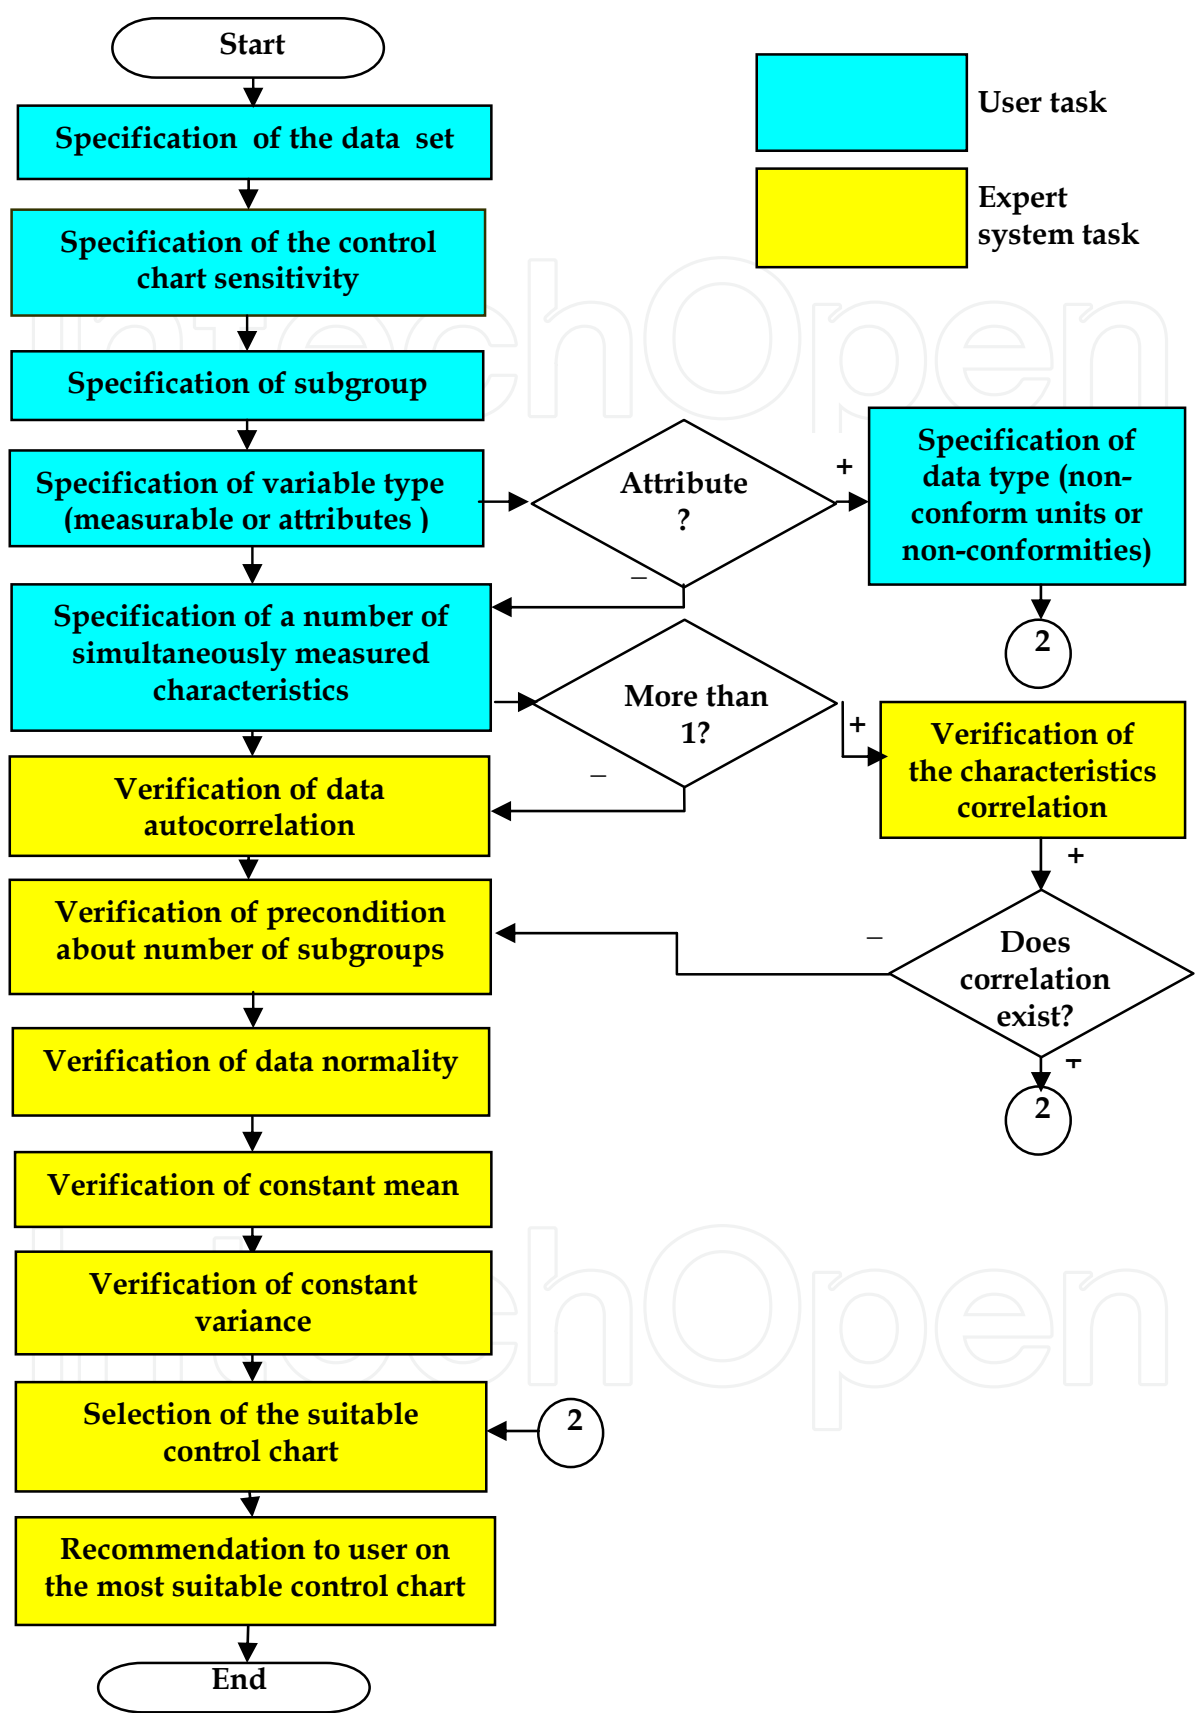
Start

User task

Expert system task

Specification of the data set

Specification of the control chart sensitivity

Specification of subgroup

Specification of variable type (measurable or attributes )

Attribute ?

+

Specification of data type (non-conform units or non-conformities)

–

2

Specification of a number of simultaneously measured characteristics

More than 1?

+

Verification of the characteristics correlation

–

Verification of data autocorrelation

+

Verification of precondition about number of subgroups

–

Does correlation exist?

+

Verification of data normality

2

Verification of constant mean

Verification of constant variance

Selection of the suitable control chart

2

Recommendation to user on the most suitable control chart

End